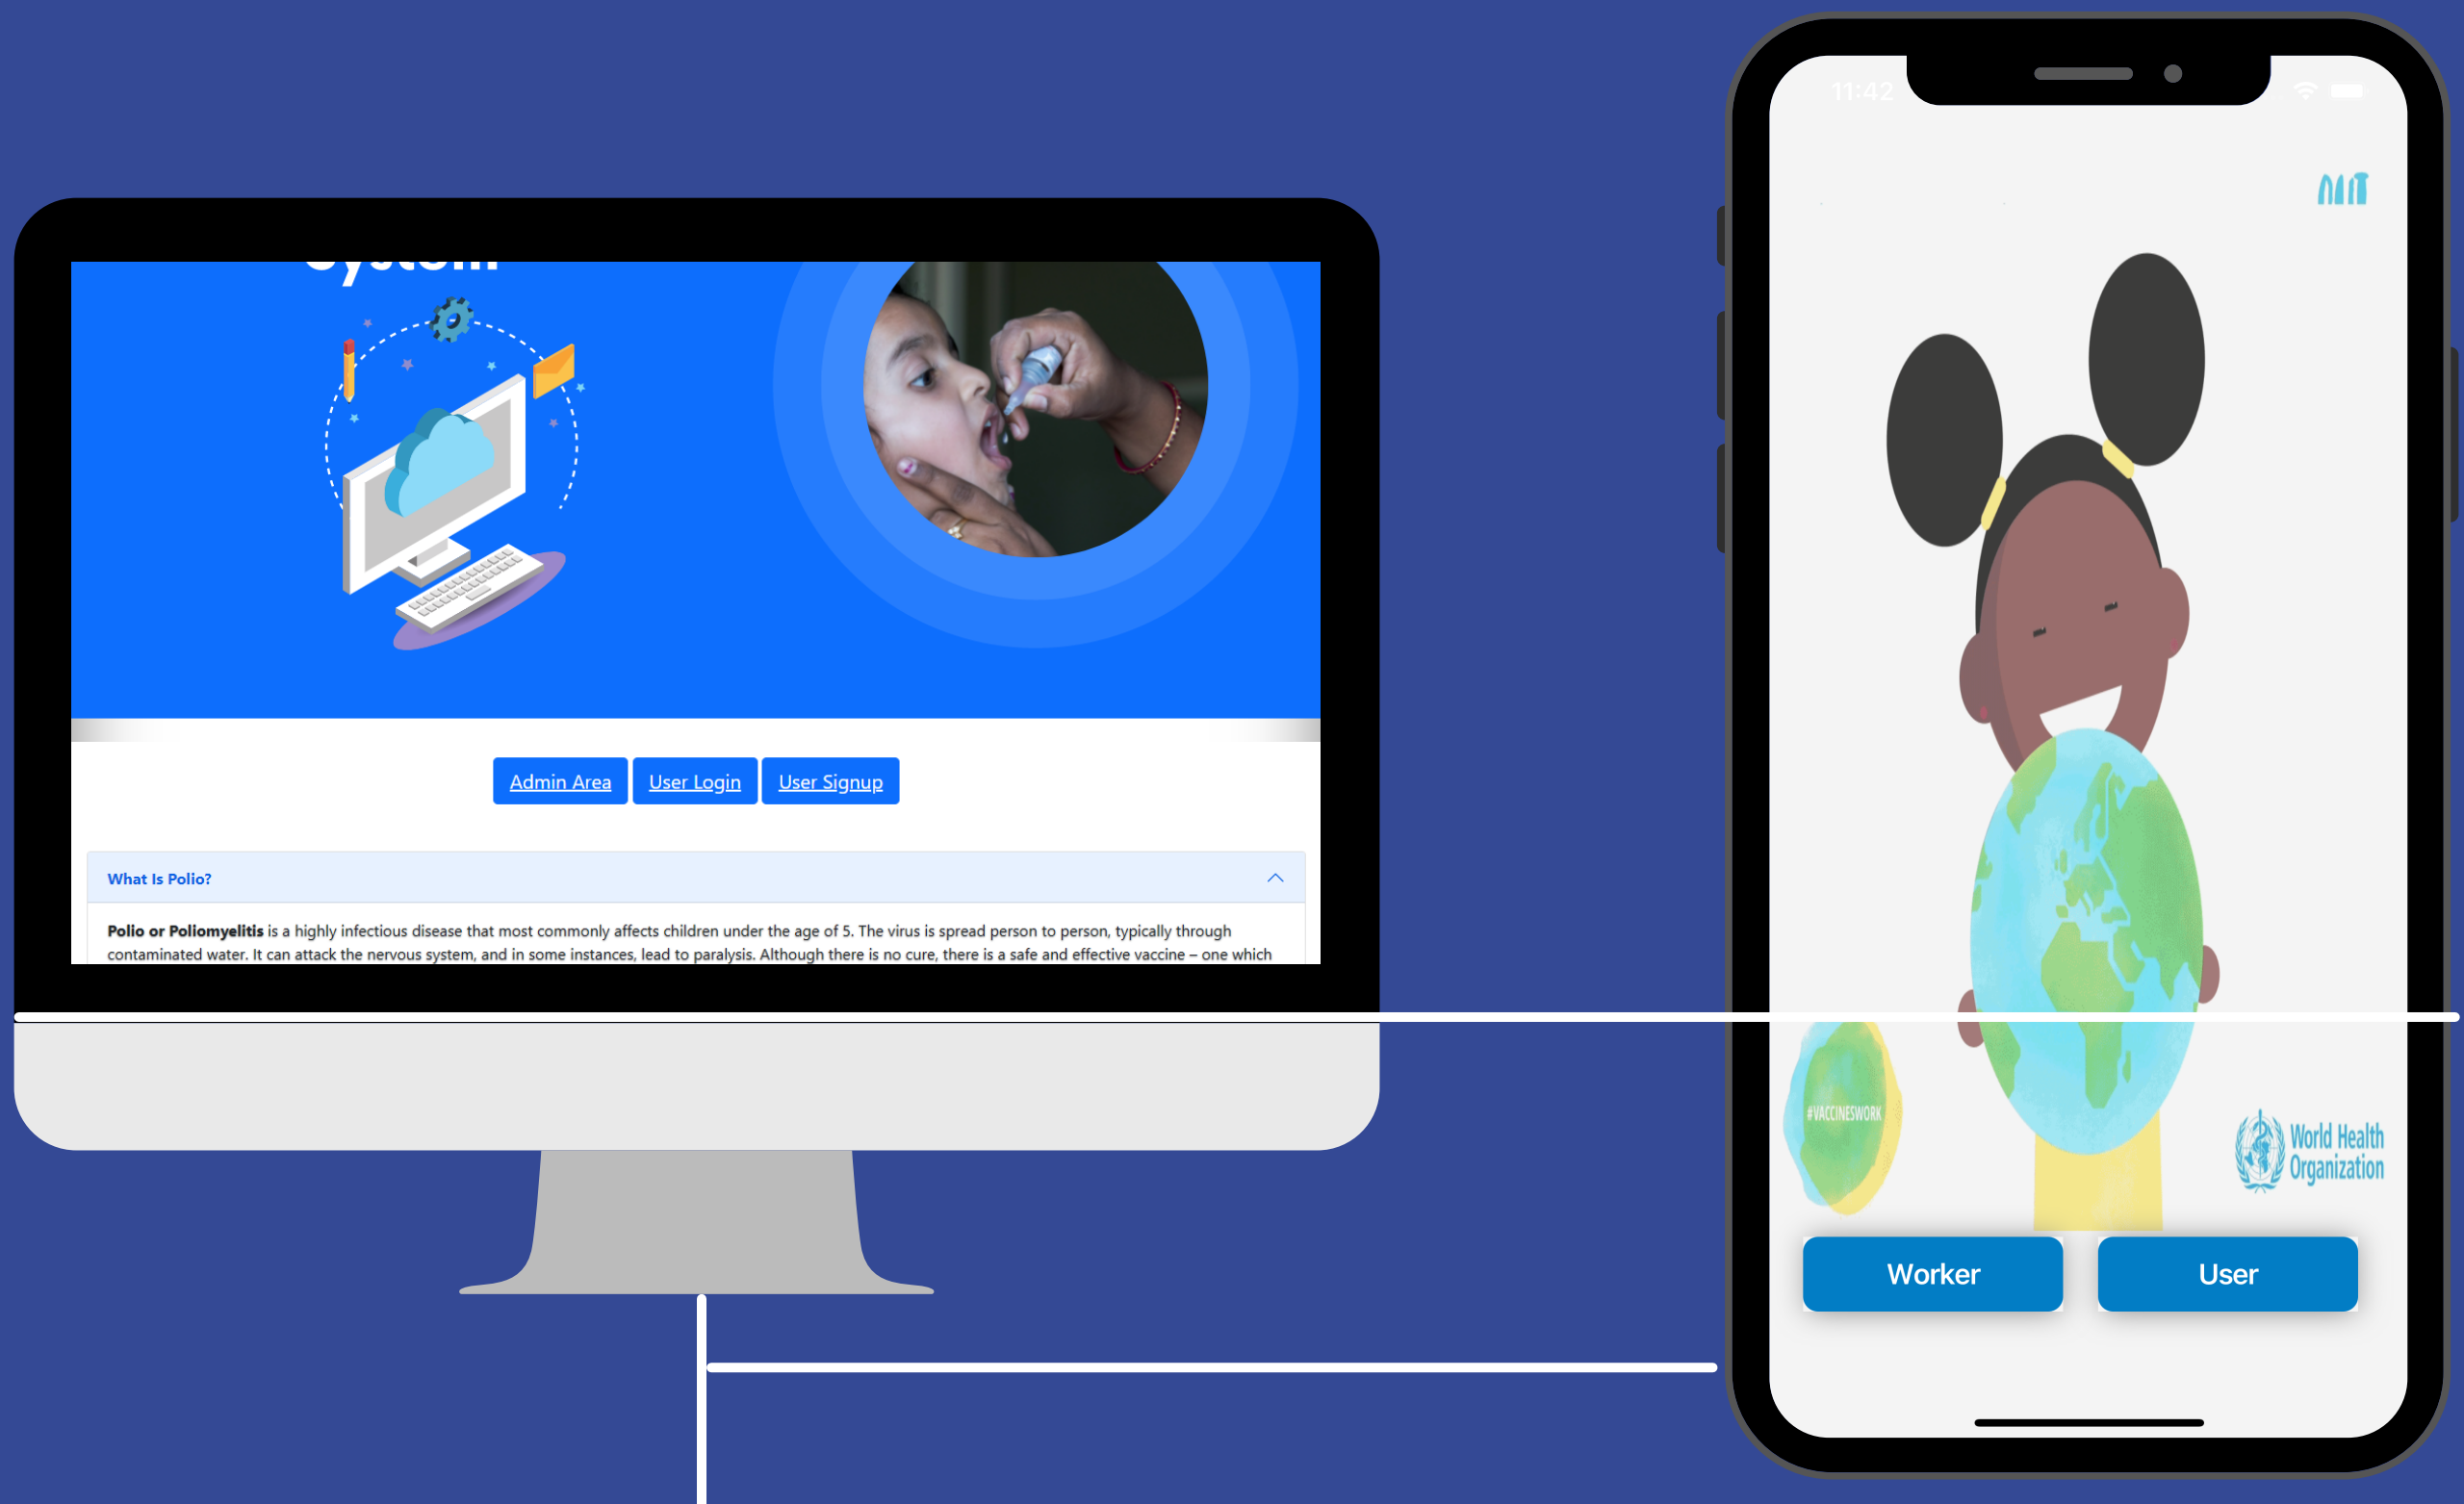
System

Admin Area
User Login
User Signup

What Is Polio?

**Polio or Poliomyelitis** is a highly infectious disease that most commonly affects children under the age of 5. The virus is spread person to person, typically through contaminated water. It can attack the nervous system, and in some instances, lead to paralysis. Although there is no cure, there is a safe and effective vaccine – one which

11:42

#VACCINESWORK

World Health Organization

Worker
User